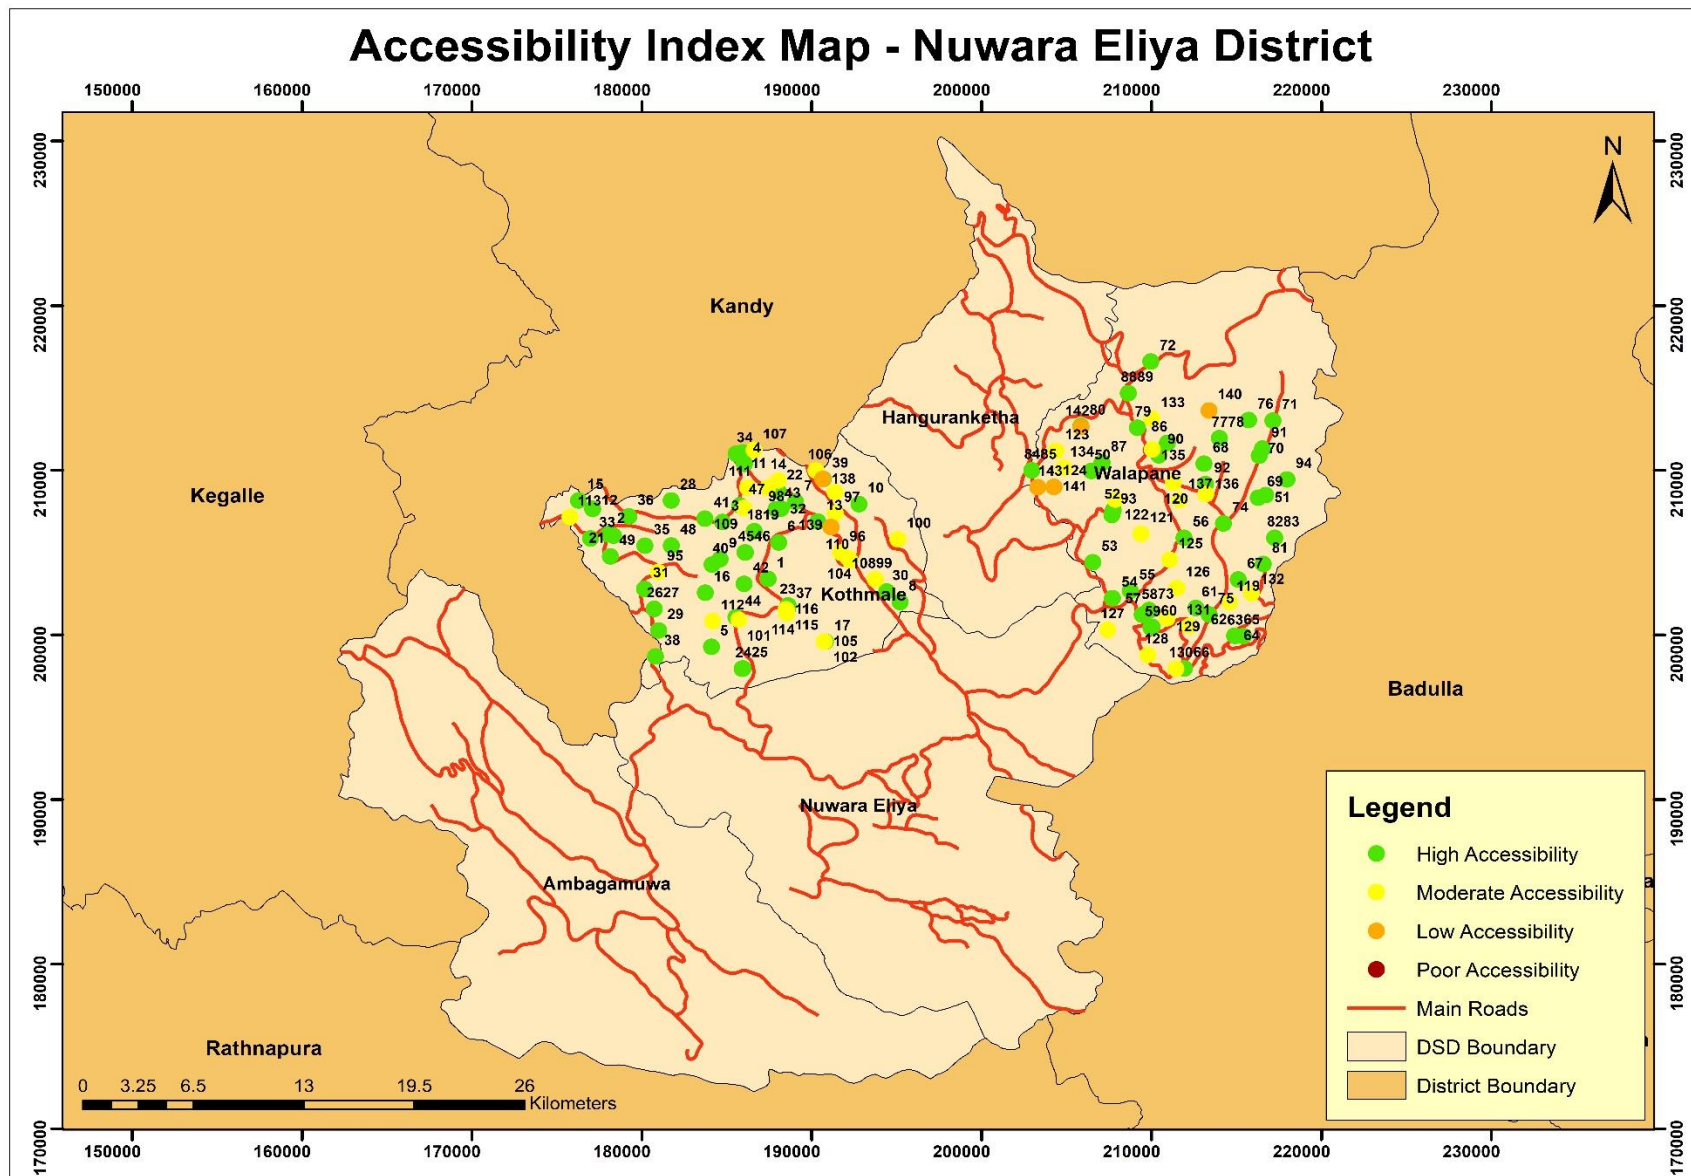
Accessibility Index Map - Nuwara Eliya District

150000 160000 170000 180000 190000 200000 210000 220000 230000

230000 220000 210000 200000 190000 180000 170000

N

Kandy

Kegalle

Hanguranketha

Walapane

Kothmale

Nuwara Eliya

Ambagamuwa

Badulla

Rathnapura

72
8889
140
14280
79
133
76 71
7778
86
123
90
91
8485
134
50
87
135
68
70
143
124
92
94
141
137
136
69
52
93
120
51
122
121
56
74
8283
81
125
53
126
67
54
55
61
119
132
57
5873
75
127
5960
131
626365
128
129
64
13066

34
107
4
106
39
111
11
14
22
138
7
15
28
47
98
43
97
10
113
12
36
41
3
18
19
32
13
33
2
109
6
139
100
21
49
35
48
9
4546
96
40
110
95
1
104
10899
31
16
42
30
2627
23
37
8
112
44
116
29
5
114
115
17
38
101
105
2425
102

Legend
High Accessibility
Moderate Accessibility
Low Accessibility
Poor Accessibility
Main Roads
DSD Boundary
District Boundary

0 3.25 6.5 13 19.5 26
Kilometers